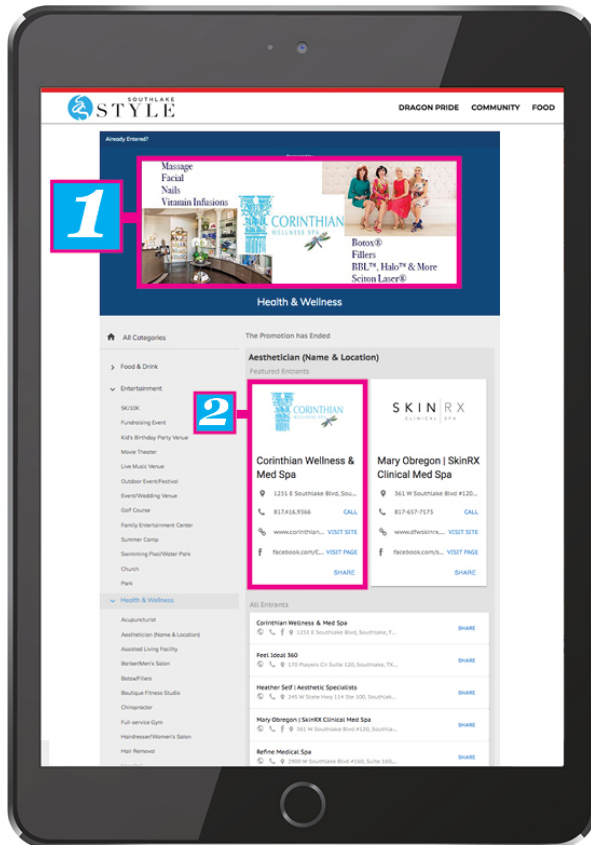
SOUTHLAKE STYLE

DRAGON PRIDE COMMUNITY FOOD

Already Entered?

1

Massage
Facial
Nails
Vitamin Infusions

CORINTHIAN
WELLNESS SPA

Botox®
Fillers
BBL™, Halo™ & More
Sciton Laser®

Health & Wellness

All Categories

Food & Drink

Entertainment

5K/10K
Fundraising Event
Kid's Birthday Party Venue
Movie Theater
Live Music Venue
Outdoor Event/Festival
Event/Wedding Venue
Golf Course
Family Entertainment Center
Summer Camp
Swimming Pool/Water Park
Church
Park

Health & Wellness

Acupuncturist
Aesthetician (Name & Location)
Assisted Living Facility
Barber/Men's Salon
Botox/Fillers
Boutique Fitness Studio
Chiropractor
Full-service Gym
Hairdresser/Women's Salon
Hair Removal

The Promotion has Ended

Aesthetician (Name & Location)

Featured Entrants

2

CORINTHIAN
WELLNESS SPA

Corinthian Wellness & Med Spa

1251 E Southlake Blvd, Sou...

817.416.9366 CALL

www.corinthian... VISIT SITE

facebook.com/C... VISIT PAGE

SHARE

SKIN RX
CLINICAL SPA

Mary Obregon | SkinRX Clinical Med Spa

361 W Southlake Blvd #120...

817-657-7173 CALL

www.dfwskinrx.... VISIT SITE

facebook.com/s... VISIT PAGE

SHARE

All Entrants

Corinthian Wellness & Med Spa
1251 E Southlake Blvd, Southlake, T... SHARE

Feel Ideal 360
170 Players Cir Suite 120, Southlake, TX... SHARE

Heather Self | Aesthetic Specialists
245 W State Hwy 114 Ste 100, Southlak... SHARE

Mary Obregon | SkinRX Clinical Med Spa
361 W Southlake Blvd #120, Southlake,... SHARE

Refine Medical Spa
2900 W Southlake Blvd #160, Suite 160,... SHARE